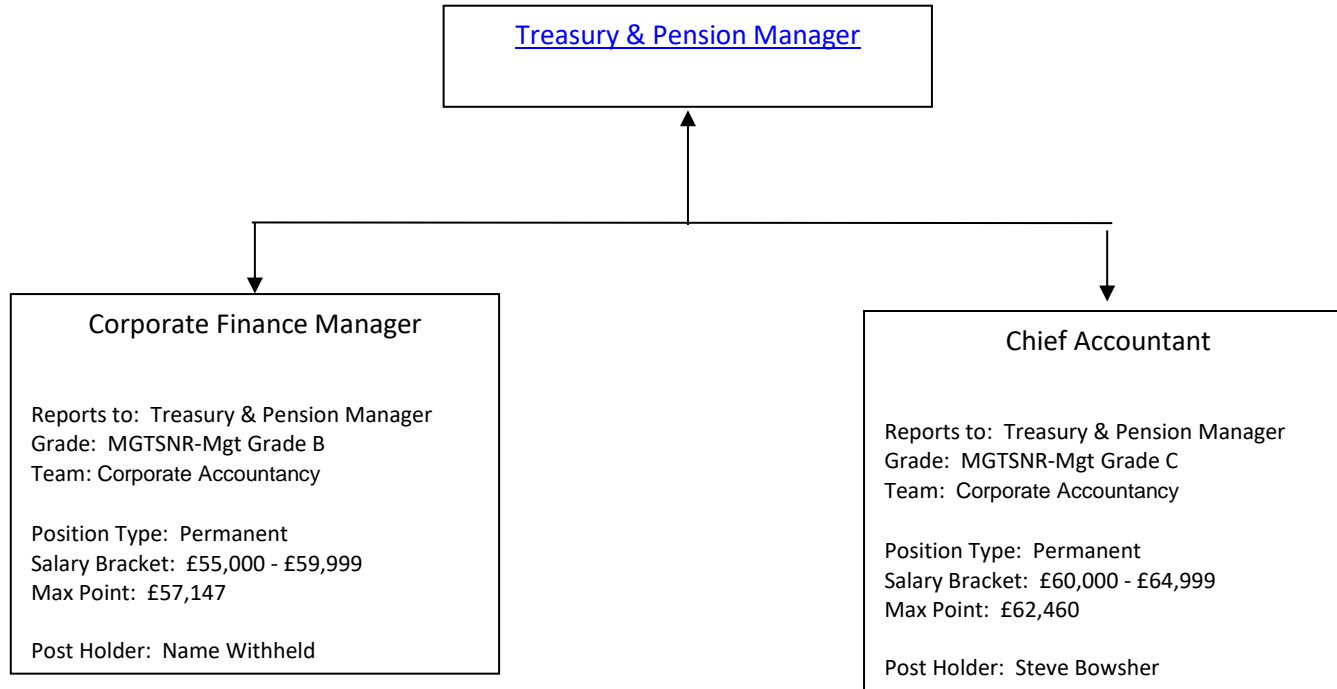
Treasury & Pension Manager

Corporate Finance Manager

Reports to: Treasury & Pension Manager
Grade: MGTSNR-Mgt Grade B
Team: Corporate Accountancy

Position Type: Permanent
Salary Bracket: £55,000 - £59,999
Max Point: £57,147

Post Holder: Name Withheld

Chief Accountant

Reports to: Treasury & Pension Manager
Grade: MGTSNR-Mgt Grade C
Team: Corporate Accountancy

Position Type: Permanent
Salary Bracket: £60,000 - £64,999
Max Point: £62,460

Post Holder: Steve Bowsher